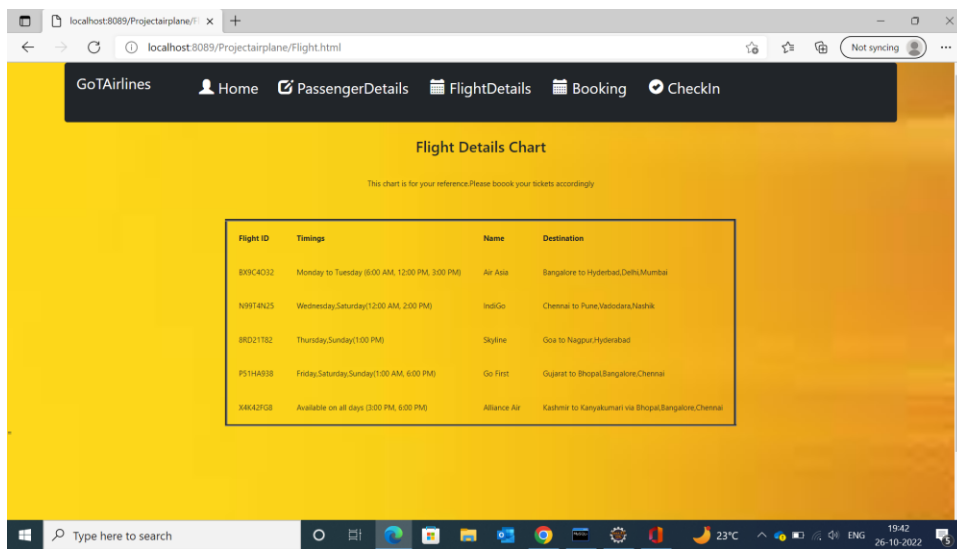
localhost:8089/Projectairplane/F ×

localhost:8089/Projectairplane/Flight.html

Not syncing

GoTAirlines Home PassengerDetails FlightDetails Booking CheckIn

Flight Details Chart

This chart is for your reference.Please boook your tickets accordingly

| Flight ID | Timings | Name | Destination |
|---|---|---|---|
| BX9C4O32 | Monday to Tuesday (6:00 AM, 12:00 PM, 3:00 PM) | Air Asia | Bangalore to Hyderbad,Delhi,Mumbai |
| N99T4N25 | Wednesday,Saturday(12:00 AM, 2:00 PM) | IndiGo | Chennai to Pune,Vadodara,Nashik |
| 8RD21T82 | Thursday,Sunday(1:00 PM) | Skyline | Goa to Nagpur,Hyderabad |
| P51HA938 | Friday,Saturday,Sunday(1:00 AM, 6:00 PM) | Go First | Gujarat to Bhopal,Bangalore,Chennai |
| X4K42FG8 | Available on all days (3:00 PM, 6:00 PM) | Alliance Air | Kashmir to Kanyakumari via Bhopal,Bangalore,Chennai |

Type here to search

23°C ENG 19:42 26-10-2022